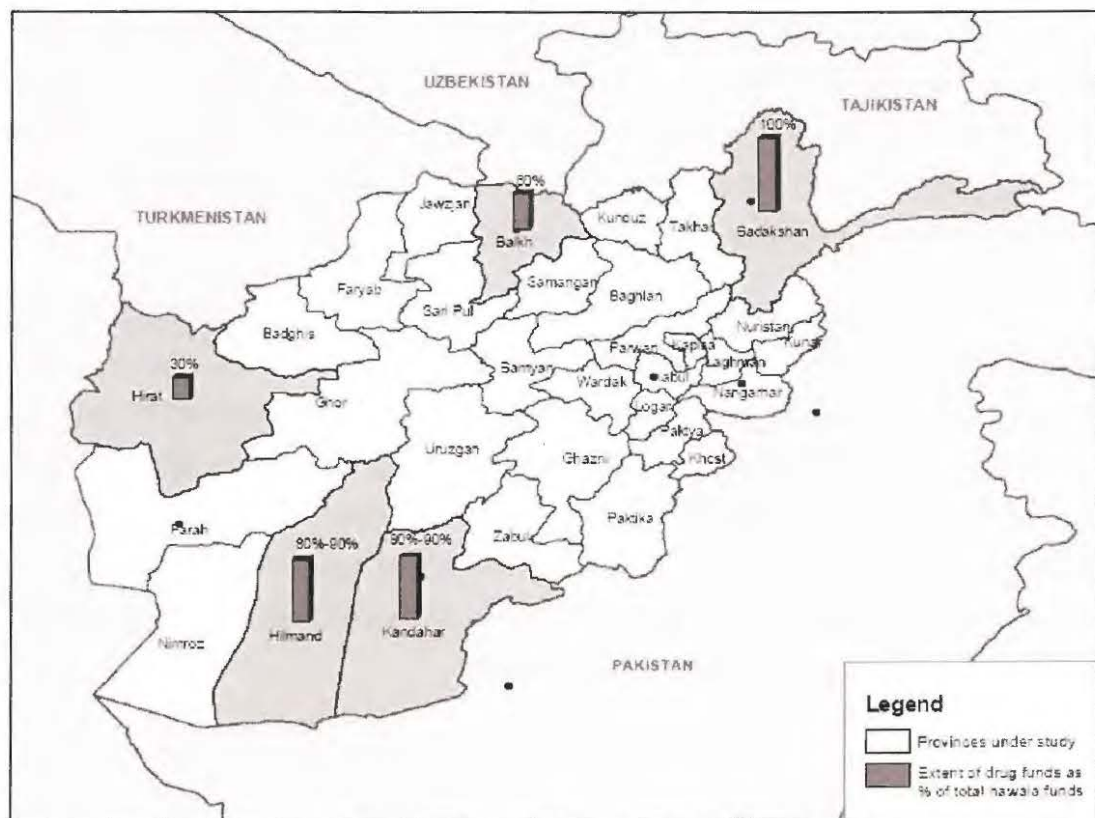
UZBEKISTAN

TAJIKISTAN

TURKMENISTAN

100%

60%

Jawzjan

Balkh

Kunduz

Takhar

Badakshan

Faryab

Samangan

Baghlan

Sari Pul

Badghis

Nuristan

Kunar

30%

Hirat

Parwan

Kapisa

Laghman

Bamyan

Wardak

Kabul

Nangarhar

Ghor

Logar

Paktya

Khost

Uruzgan

Ghazni

Farah

Paktika

80%-90%

90%-90%

Zabul

Nimroz

Hilmand

Kandahar

PAKISTAN

Legend

Provinces under study

Extent of drug funds as % of total hawala funds